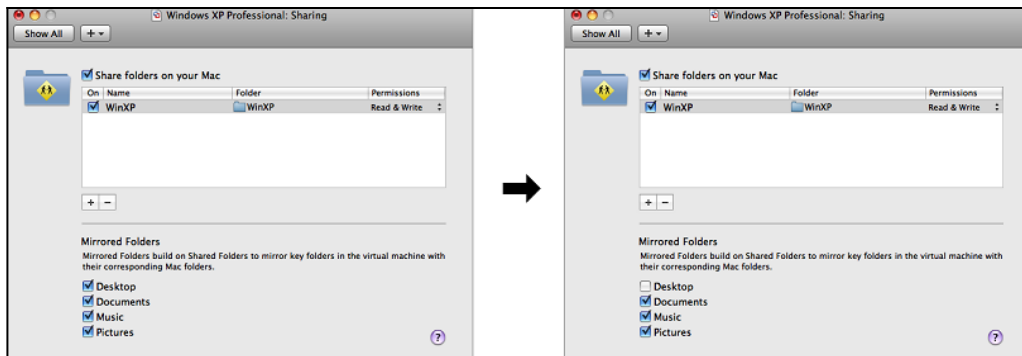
Windows XP Professional: Sharing

Show All

Share folders on your Mac

| On | Name | Folder | Permissions |
|---|---|---|---|
| ☑ | WinXP | WinXP | Read & Write |

+ −

Mirrored Folders

Mirrored Folders build on Shared Folders to mirror key folders in the virtual machine with their corresponding Mac folders.

☑ Desktop
☑ Documents
☑ Music
☑ Pictures

?

Windows XP Professional: Sharing

Show All

Share folders on your Mac

| On | Name | Folder | Permissions |
|---|---|---|---|
| ☑ | WinXP | WinXP | Read & Write |

+ −

Mirrored Folders

Mirrored Folders build on Shared Folders to mirror key folders in the virtual machine with their corresponding Mac folders.

☐ Desktop
☑ Documents
☑ Music
☑ Pictures

?